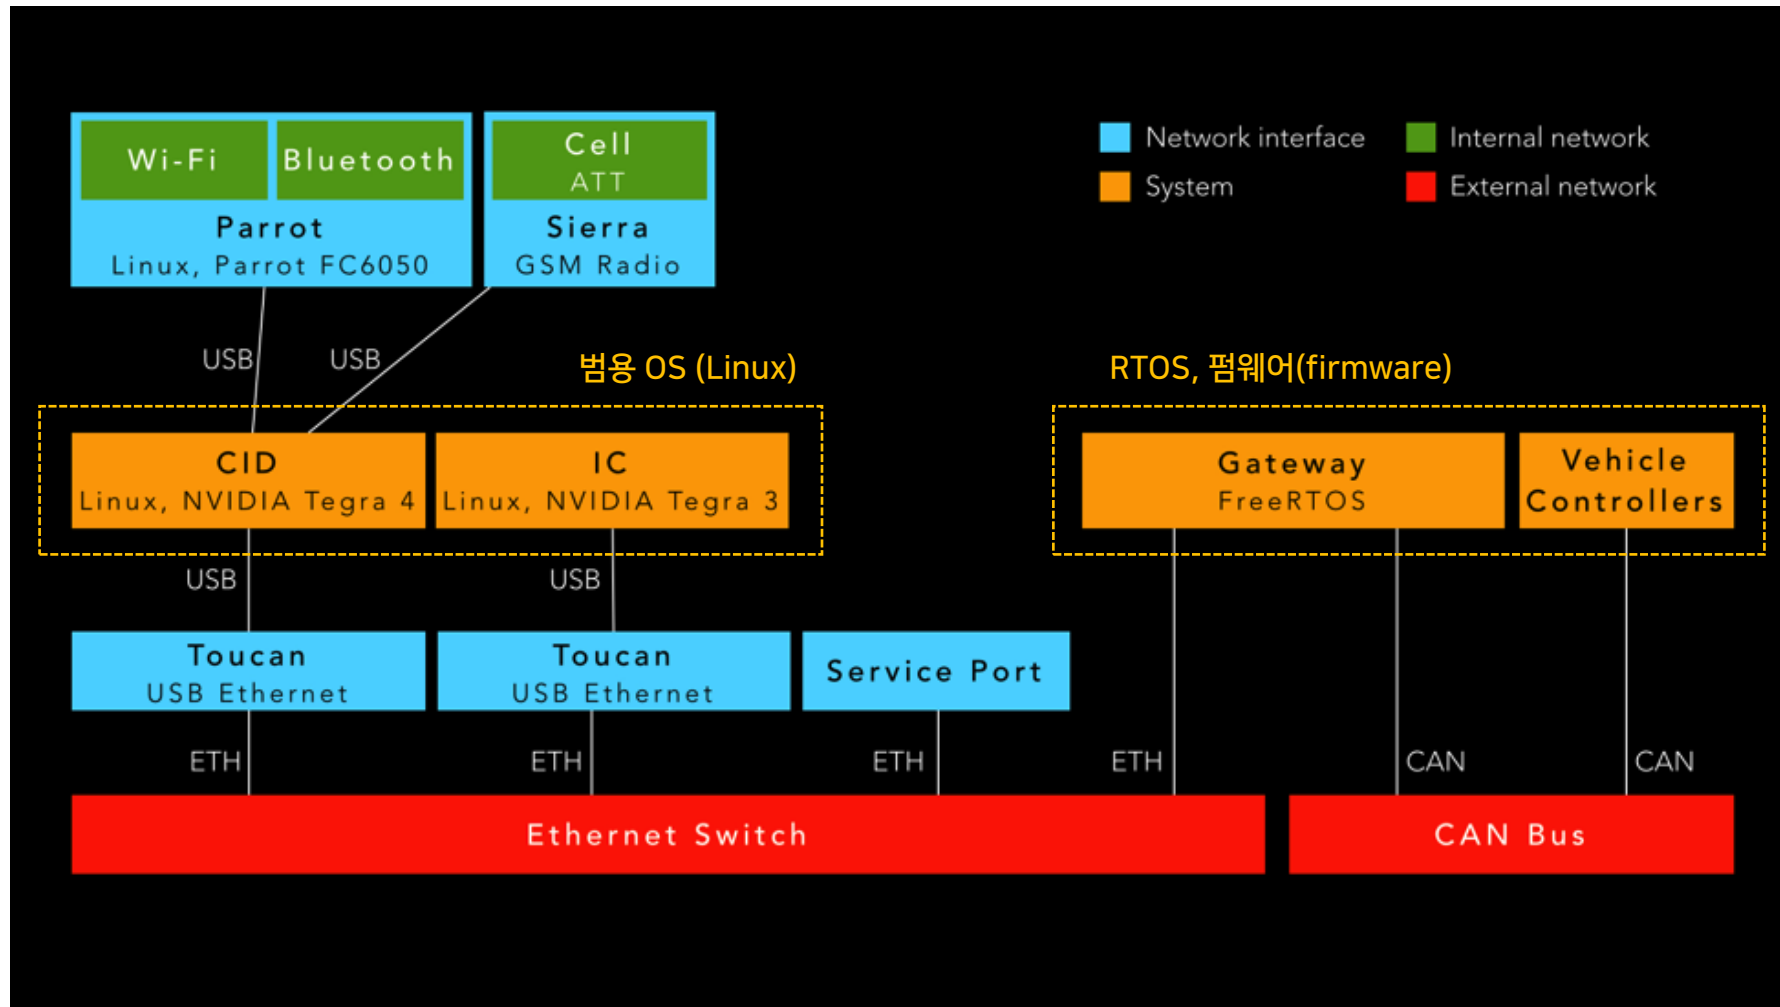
Wi-Fi
Bluetooth
Parrot
Linux, Parrot FC6050
Cell
ATT
Sierra
GSM Radio

Network interface
Internal network
System
External network

USB
USB

범용 OS (Linux)

RTOS, 펌웨어(firmware)

CID
Linux, NVIDIA Tegra 4
IC
Linux, NVIDIA Tegra 3

Gateway
FreeRTOS
Vehicle
Controllers

USB
USB

Toucan
USB Ethernet
Toucan
USB Ethernet
Service Port

ETH
ETH
ETH
ETH
CAN
CAN

Ethernet Switch
CAN Bus